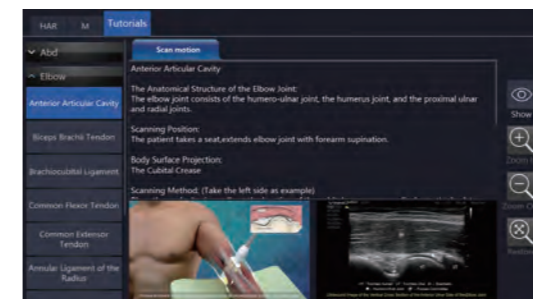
HAR M Tutorials

Abd

Elbow

Anterior Articular Cavity

Biceps Brachii Tendon

Brachiocubital Ligament

Common Flexor Tendon

Common Extensor Tendon

Annular Ligament of the Radius

Scan motion

Anterior Articular Cavity

The Anatomical Structure of the Elbow Joint:
The elbow joint consists of the humero-ulnar joint, the humerus joint, and the proximal ulnar and radial joints.

Scanning Position:
The patient takes a seat,extends elbow joint with forearm supination.

Body Surface Projection:
The Cubital Crease

Scanning Method: (Take the left side as example)

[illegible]

Show

Zoom I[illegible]

Zoom O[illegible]

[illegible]